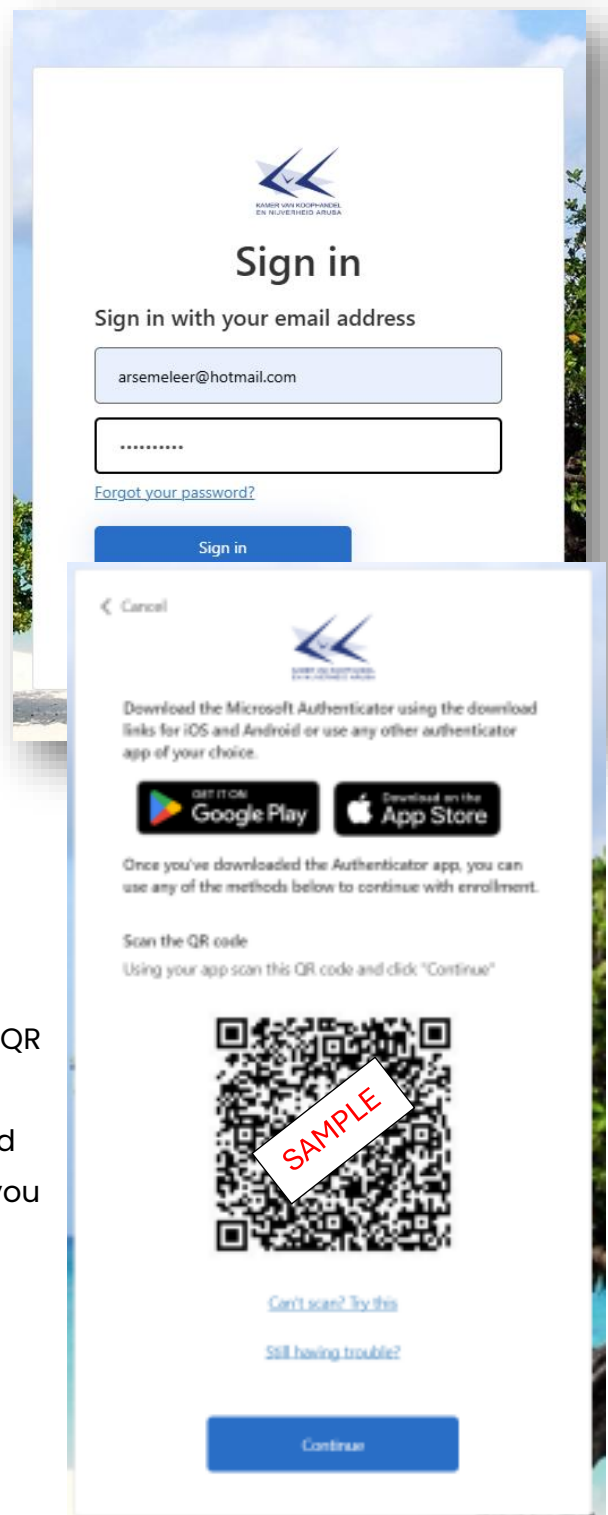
KAMER VAN KOOPHANDEL EN NIJVERHEID ARUBA

Sign in

Sign in with your email address

arsemeleer@hotmail.com

••••••••••

Forgot your password?

Sign in

< Cancel

KAMER VAN KOOPHANDEL EN NIJVERHEID ARUBA

Download the Microsoft Authenticator using the download links for iOS and Android or use any other authenticator app of your choice.

GET IT ON Google Play

Download on the App Store

Once you've downloaded the Authenticator app, you can use any of the methods below to continue with enrollment.

Scan the QR code

Using your app scan this QR code and click "Continue"

SAMPLE

Can't scan? Try this

Still having trouble?

Continue

QR

d

ou